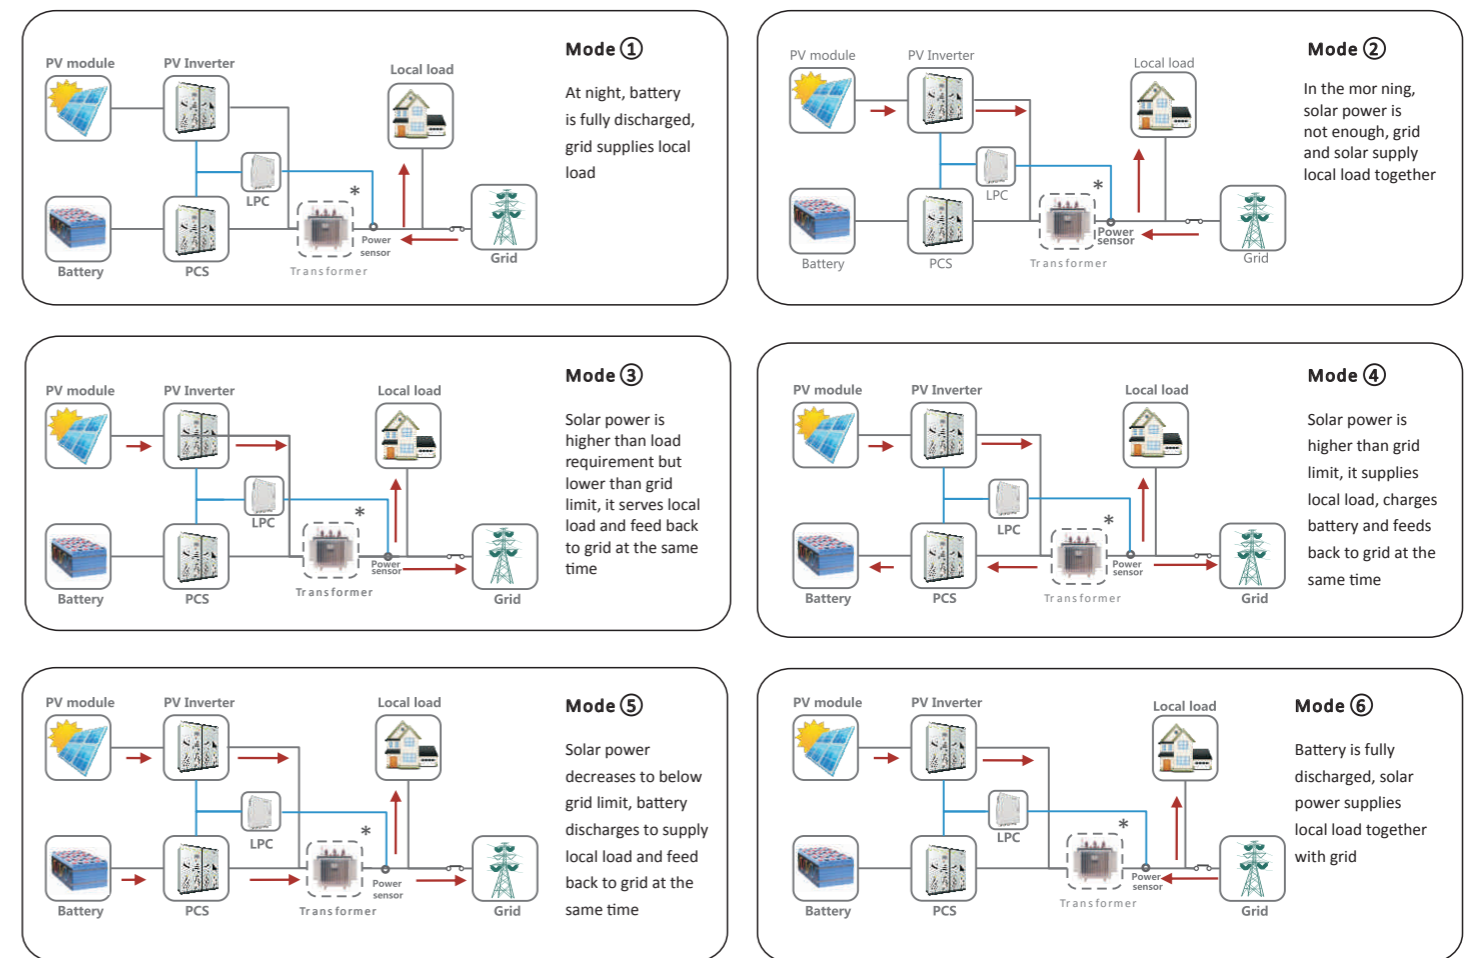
PV module
PV Inverter
Local load
LPC
Battery
PCS
Transformer
Power sensor
Grid
*

Mode ①

At night, battery is fully discharged, grid supplies local load

PV module
PV Inverter
Local load
LPC
Battery
PCS
Transformer
Power sensor
Grid
*

Mode ②

In the mor ning, solar power is not enough, grid and solar supply local load together

PV module
PV Inverter
Local load
LPC
Battery
PCS
Transformer
Power sensor
Grid
*

Mode ③

Solar power is higher than load requirement but lower than grid limit, it serves local load and feed back to grid at the same time

PV module
PV Inverter
Local load
LPC
Battery
PCS
Transformer
Power sensor
Grid
*

Mode ④

Solar power is higher than grid limit, it supplies local load, charges battery and feeds back to grid at the same time

PV module
PV Inverter
Local load
LPC
Battery
PCS
Transformer
Power sensor
Grid
*

Mode ⑤

Solar power decreases to below grid limit, battery discharges to supply local load and feed back to grid at the same time

PV module
PV Inverter
Local load
LPC
Battery
PCS
Transformer
Power sensor
Grid
*

Mode ⑥

Battery is fully discharged, solar power supplies local load together with grid